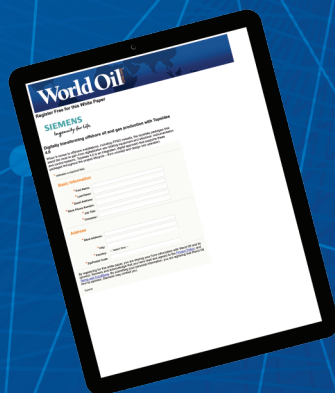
World Oil

Register Free for this White Paper

SIEMENS
Ingenuity for life

Digitally transforming offshore oil and gas production with Topsides 4.0

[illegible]

Basic Information

* First Name:
* Last Name:
* Email Address:
* Work Phone Number:
* Job Title:
* Company:

Address

* Street Address:
* City:
* Country: Select One
* Zip/Postal Code:

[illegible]

Submit